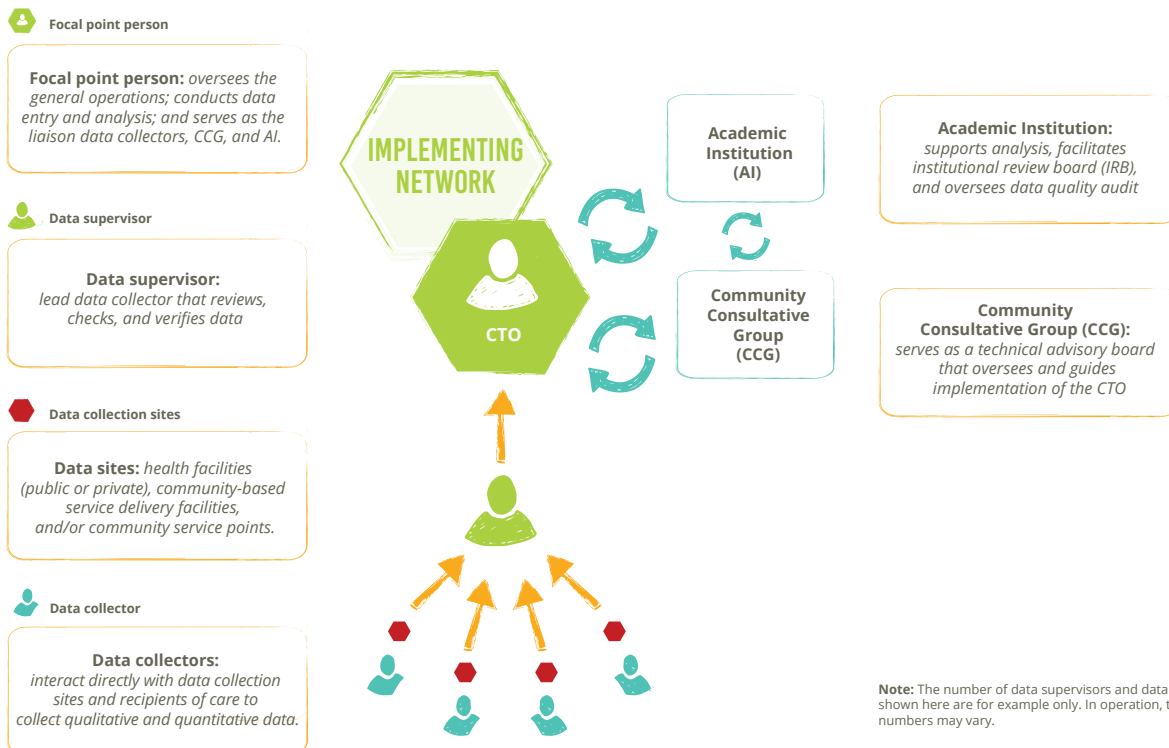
Focal point person

**Focal point person:** *oversees the general operations; conducts data entry and analysis; and serves as the liaison data collectors, CCG, and AI.*

Data supervisor

**Data supervisor:** *lead data collector that reviews, checks, and verifies data*

Data collection sites

**Data sites:** *health facilities (public or private), community-based service delivery facilities, and/or community service points.*

Data collector

**Data collectors:** *interact directly with data collection sites and recipients of care to collect qualitative and quantitative data.*

IMPLEMENTING NETWORK

CTO

Academic Institution (AI)

Community Consultative Group (CCG)

**Academic Institution:** *supports analysis, facilitates institutional review board (IRB), and oversees data quality audit*

**Community Consultative Group (CCG):** *serves as a technical advisory board that oversees and guides implementation of the CTO*

**Note:** The number of data supervisors and data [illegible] shown here are for example only. In operation, t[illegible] numbers may vary.